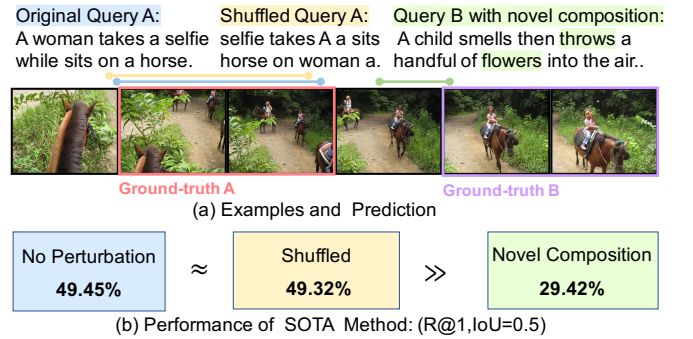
Original Query A:
A woman takes a selfie while sits on a horse.

Shuffled Query A:
selfie takes A a sits horse on woman a.

Query B with novel composition:
A child smells then throws a handful of flowers into the air..

Ground-truth A

Ground-truth B

(a) Examples and Prediction

| No Perturbation 49.45% | $\approx$ | Shuffled 49.32% | $\gg$ | Novel Composition 29.42% |
|---|---|---|---|---|

(b) Performance of SOTA Method: (R@1,IoU=0.5)